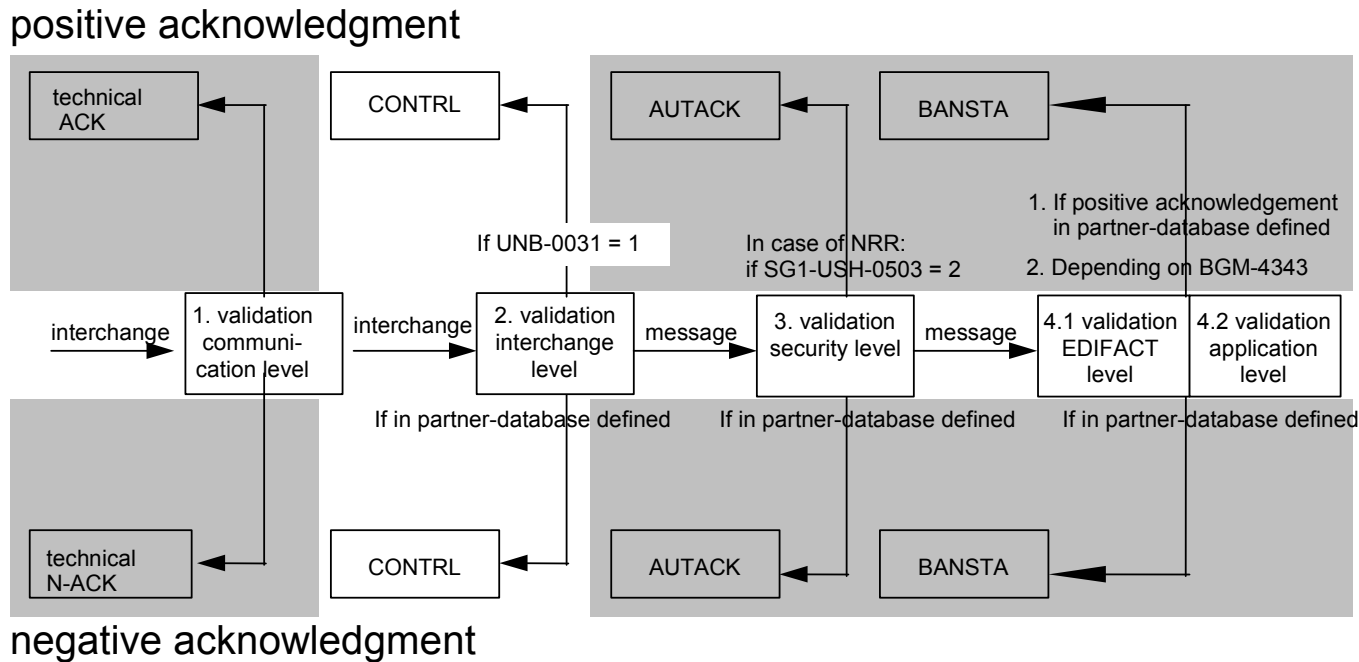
positive acknowledgment

technical ACK

CONTRL

AUTACK

BANSTA

1. If positive acknowledgement in partner-database defined

If UNB-0031 = 1

In case of NRR: if SG1-USH-0503 = 2

2. Depending on BGM-4343

interchange

1. validation communication level

interchange

2. validation interchange level

message

3. validation security level

message

4.1 validation EDIFACT level

4.2 validation application level

If in partner-database defined

If in partner-database defined

If in partner-database defined

technical N-ACK

CONTRL

AUTACK

BANSTA

negative acknowledgment